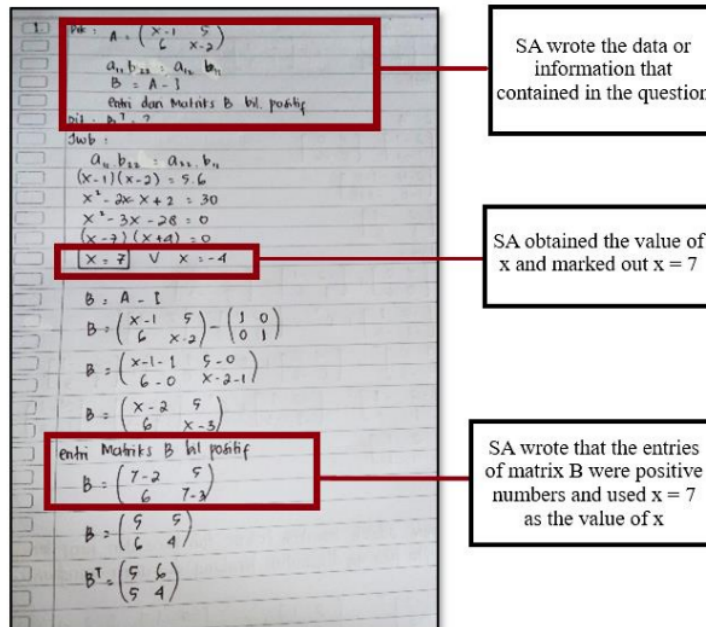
1. Dik : $A = \begin{pmatrix} x-1 & 5 \\ 6 & x-2 \end{pmatrix}$

$a_{11} . b_{22} = a_{12} . b_{11}$

$B = A - I$

entri dari Matriks B bil. positif

Dit : $B^T$ ?

Jwb :

$a_{11} . b_{22} = a_{12} . b_{11}$

$(x-1)(x-2) = 5.6$

$x^2 - 2x - x + 2 = 30$

$x^2 - 3x - 28 = 0$

$(x-7)(x+4) = 0$

$x = 7 \quad V \quad x = -4$

$B = A - I$

$B = \begin{pmatrix} x-1 & 5 \\ 6 & x-2 \end{pmatrix} - \begin{pmatrix} 1 & 0 \\ 0 & 1 \end{pmatrix}$

$B = \begin{pmatrix} x-1-1 & 5-0 \\ 6-0 & x-2-1 \end{pmatrix}$

$B = \begin{pmatrix} x-2 & 5 \\ 6 & x-3 \end{pmatrix}$

entri Matriks B bil positif

$B = \begin{pmatrix} 7-2 & 5 \\ 6 & 7-3 \end{pmatrix}$

$B = \begin{pmatrix} 5 & 5 \\ 6 & 4 \end{pmatrix}$

$B^T = \begin{pmatrix} 5 & 6 \\ 5 & 4 \end{pmatrix}$

SA wrote the data or information that contained in the question

SA obtained the value of x and marked out x = 7

SA wrote that the entries of matrix B were positive numbers and used x = 7 as the value of x